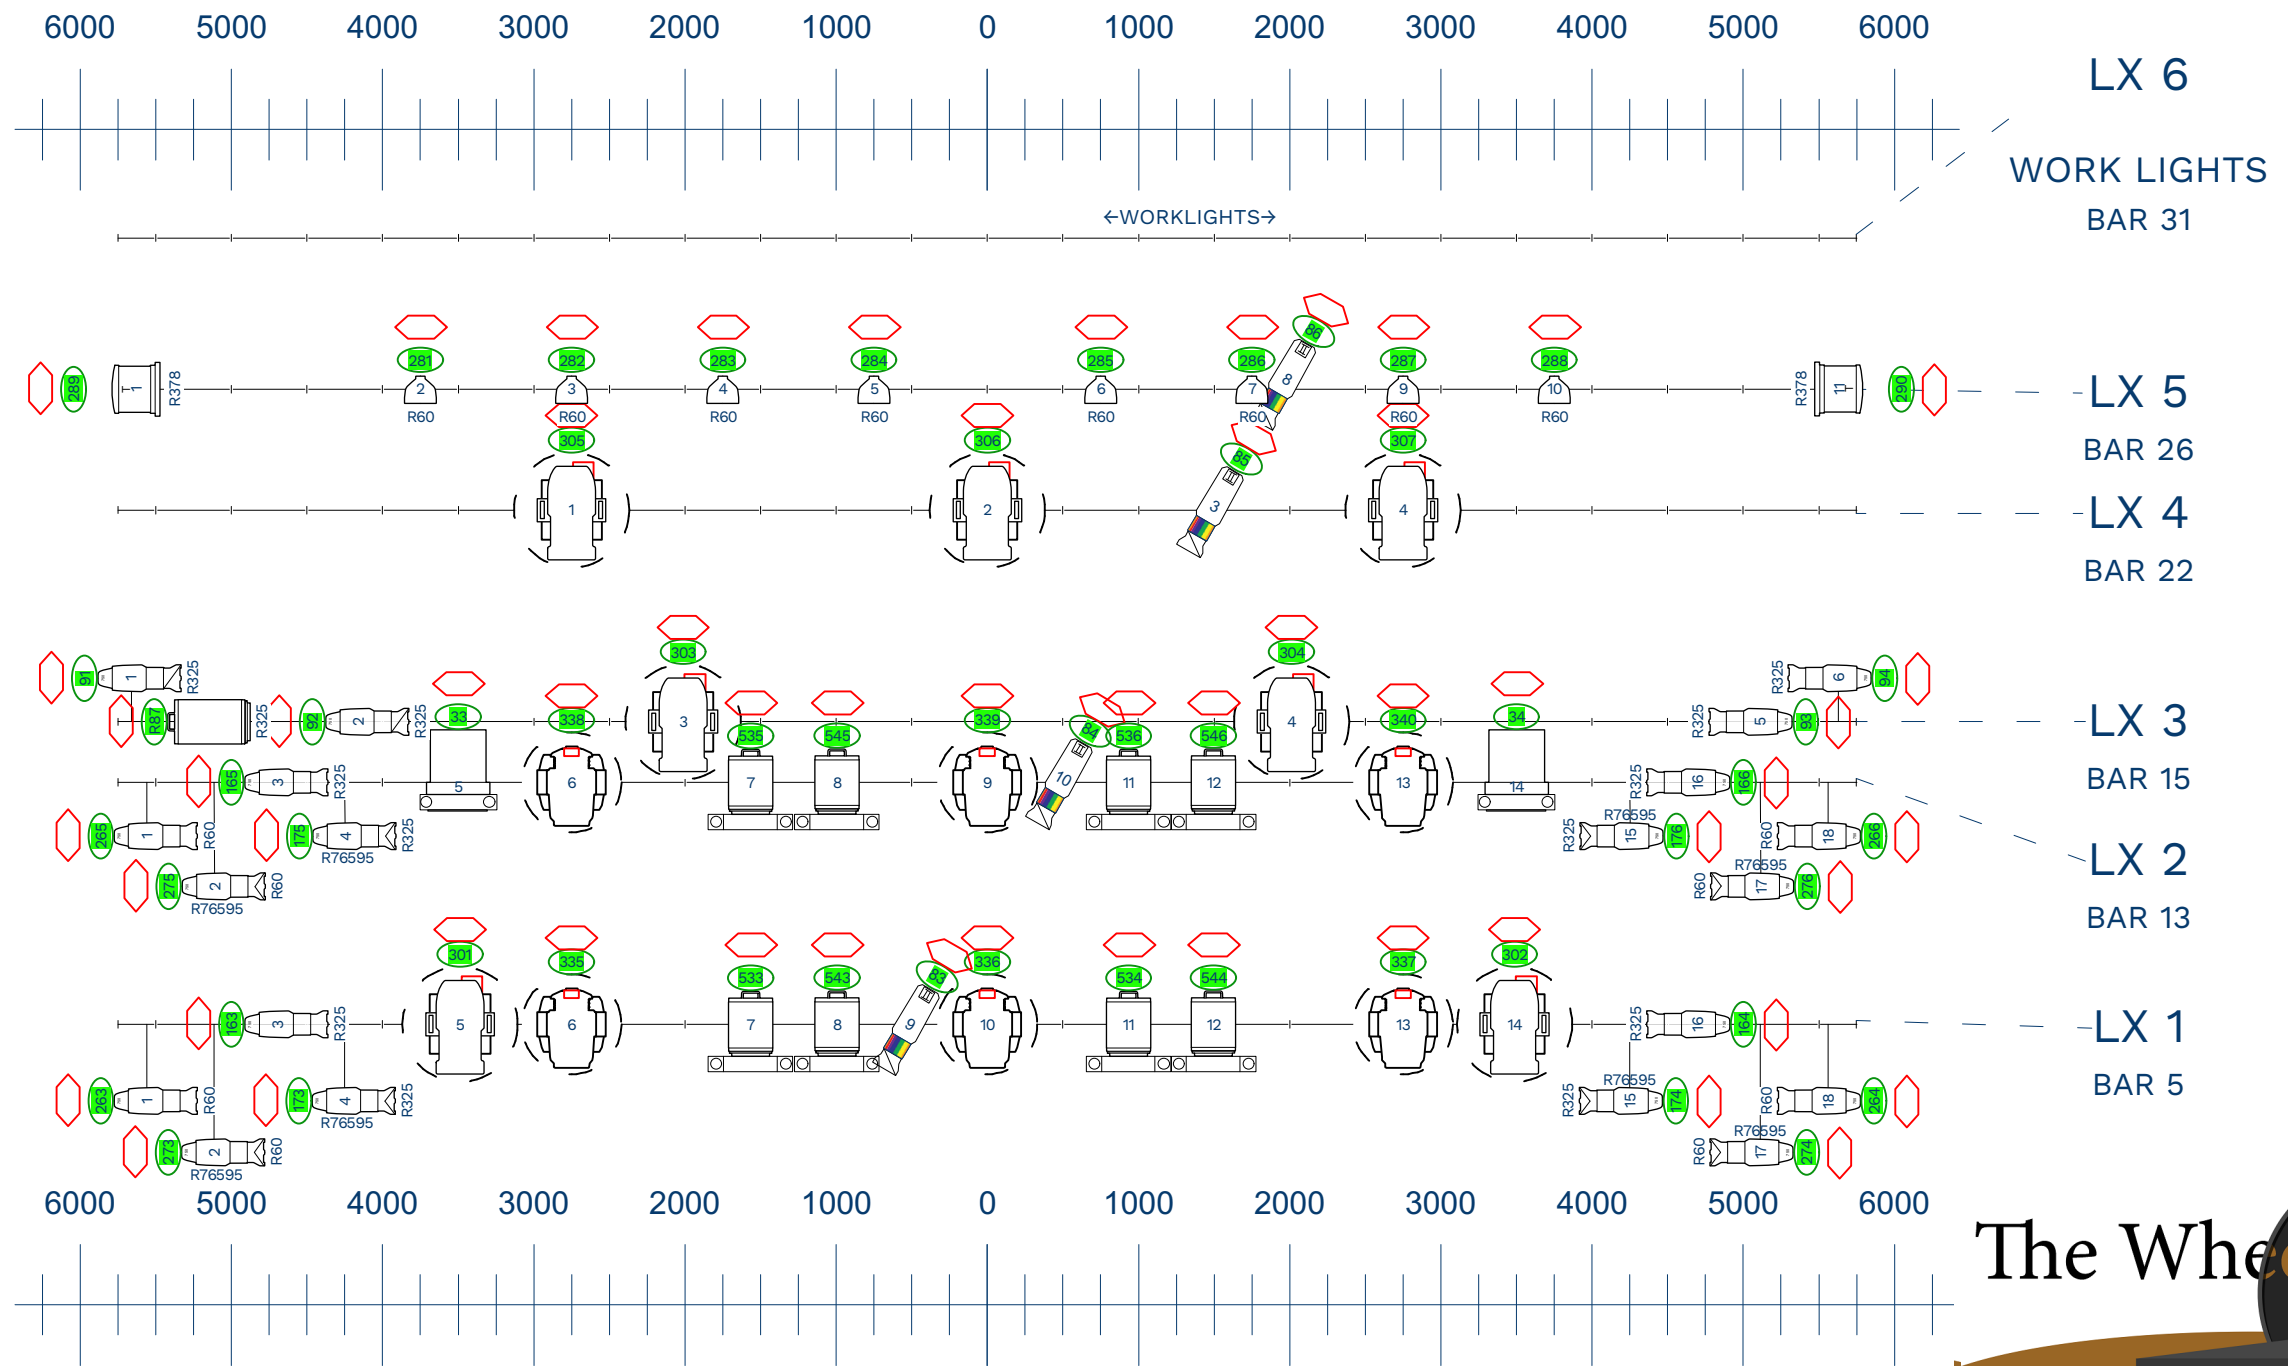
6000 5000 4000 3000 2000 1000 0 1000 2000 3000 4000 5000 6000

LX 6

WORK LIGHTS
BAR 31

←WORKLIGHTS→

289 1 R378 281 2 R60 282 3 R60 283 4 R60 284 5 R60 285 6 R60 286 7 R60 86 8 287 9 R60 288 10 R60 R378 11 290

LX 5
BAR 26

305 1 306 2 85 3 307 4

LX 4
BAR 22

91 1 R325 87 R325 92 2 R325 33 338 303 3 535 545 339 84 10 536 546 304 4 340 34 R325 6 94 R325 5 93

LX 3
BAR 15

165 3 R325 5 6 7 8 9 11 12 13 14 R325 16 166
265 1 R60 175 4 R76595 R325 R76595 R325 15 176 R60 18 266
275 2 R76595 R60 R76595 R60 17 276

LX 2
BAR 13

301 335 533 543 83 336 534 544 337 302
163 3 R325 5 6 7 8 9 10 11 12 13 14 R325 16 164
263 1 R60 173 4 R76595 R325 R76595 R325 15 174 R60 18 264
273 2 R76595 R60 R76595 R60 17 274

LX 1
BAR 5

6000 5000 4000 3000 2000 1000 0 1000 2000 3000 4000 5000 6000

The Whe